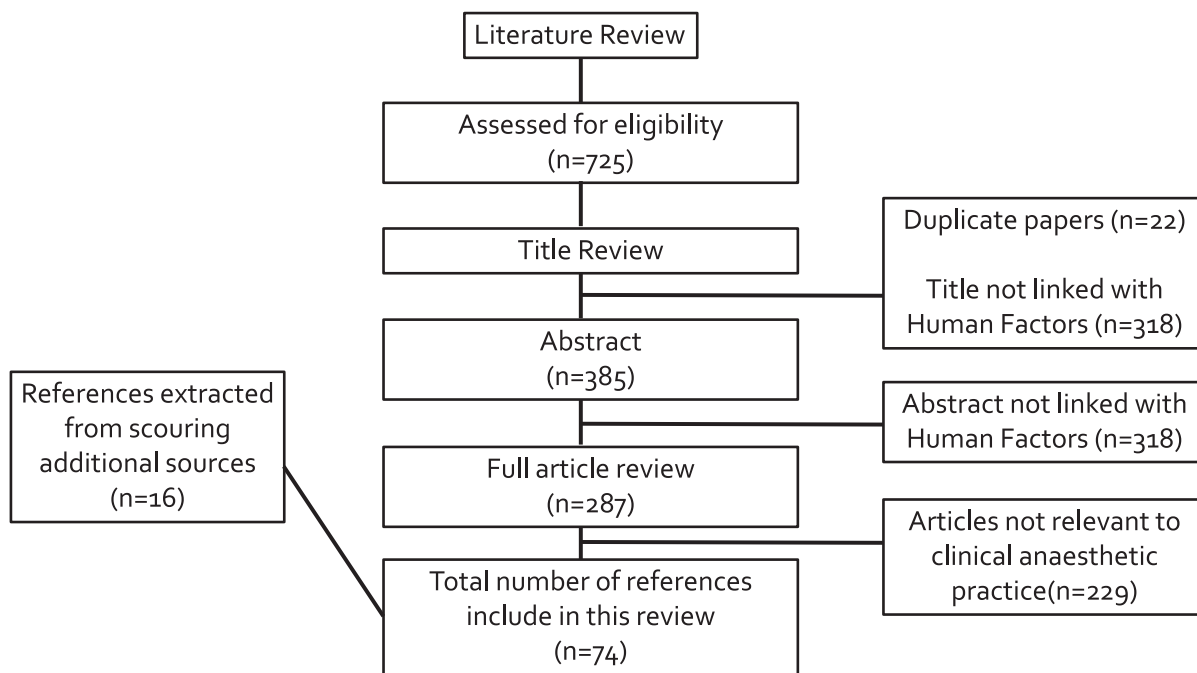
Literature Review

Assessed for eligibility (n=725)

Duplicate papers (n=22)

Title not linked with Human Factors (n=318)

Title Review

Abstract (n=385)

References extracted from scouring additional sources (n=16)

Abstract not linked with Human Factors (n=318)

Full article review (n=287)

Articles not relevant to clinical anaesthetic practice(n=229)

Total number of references include in this review (n=74)